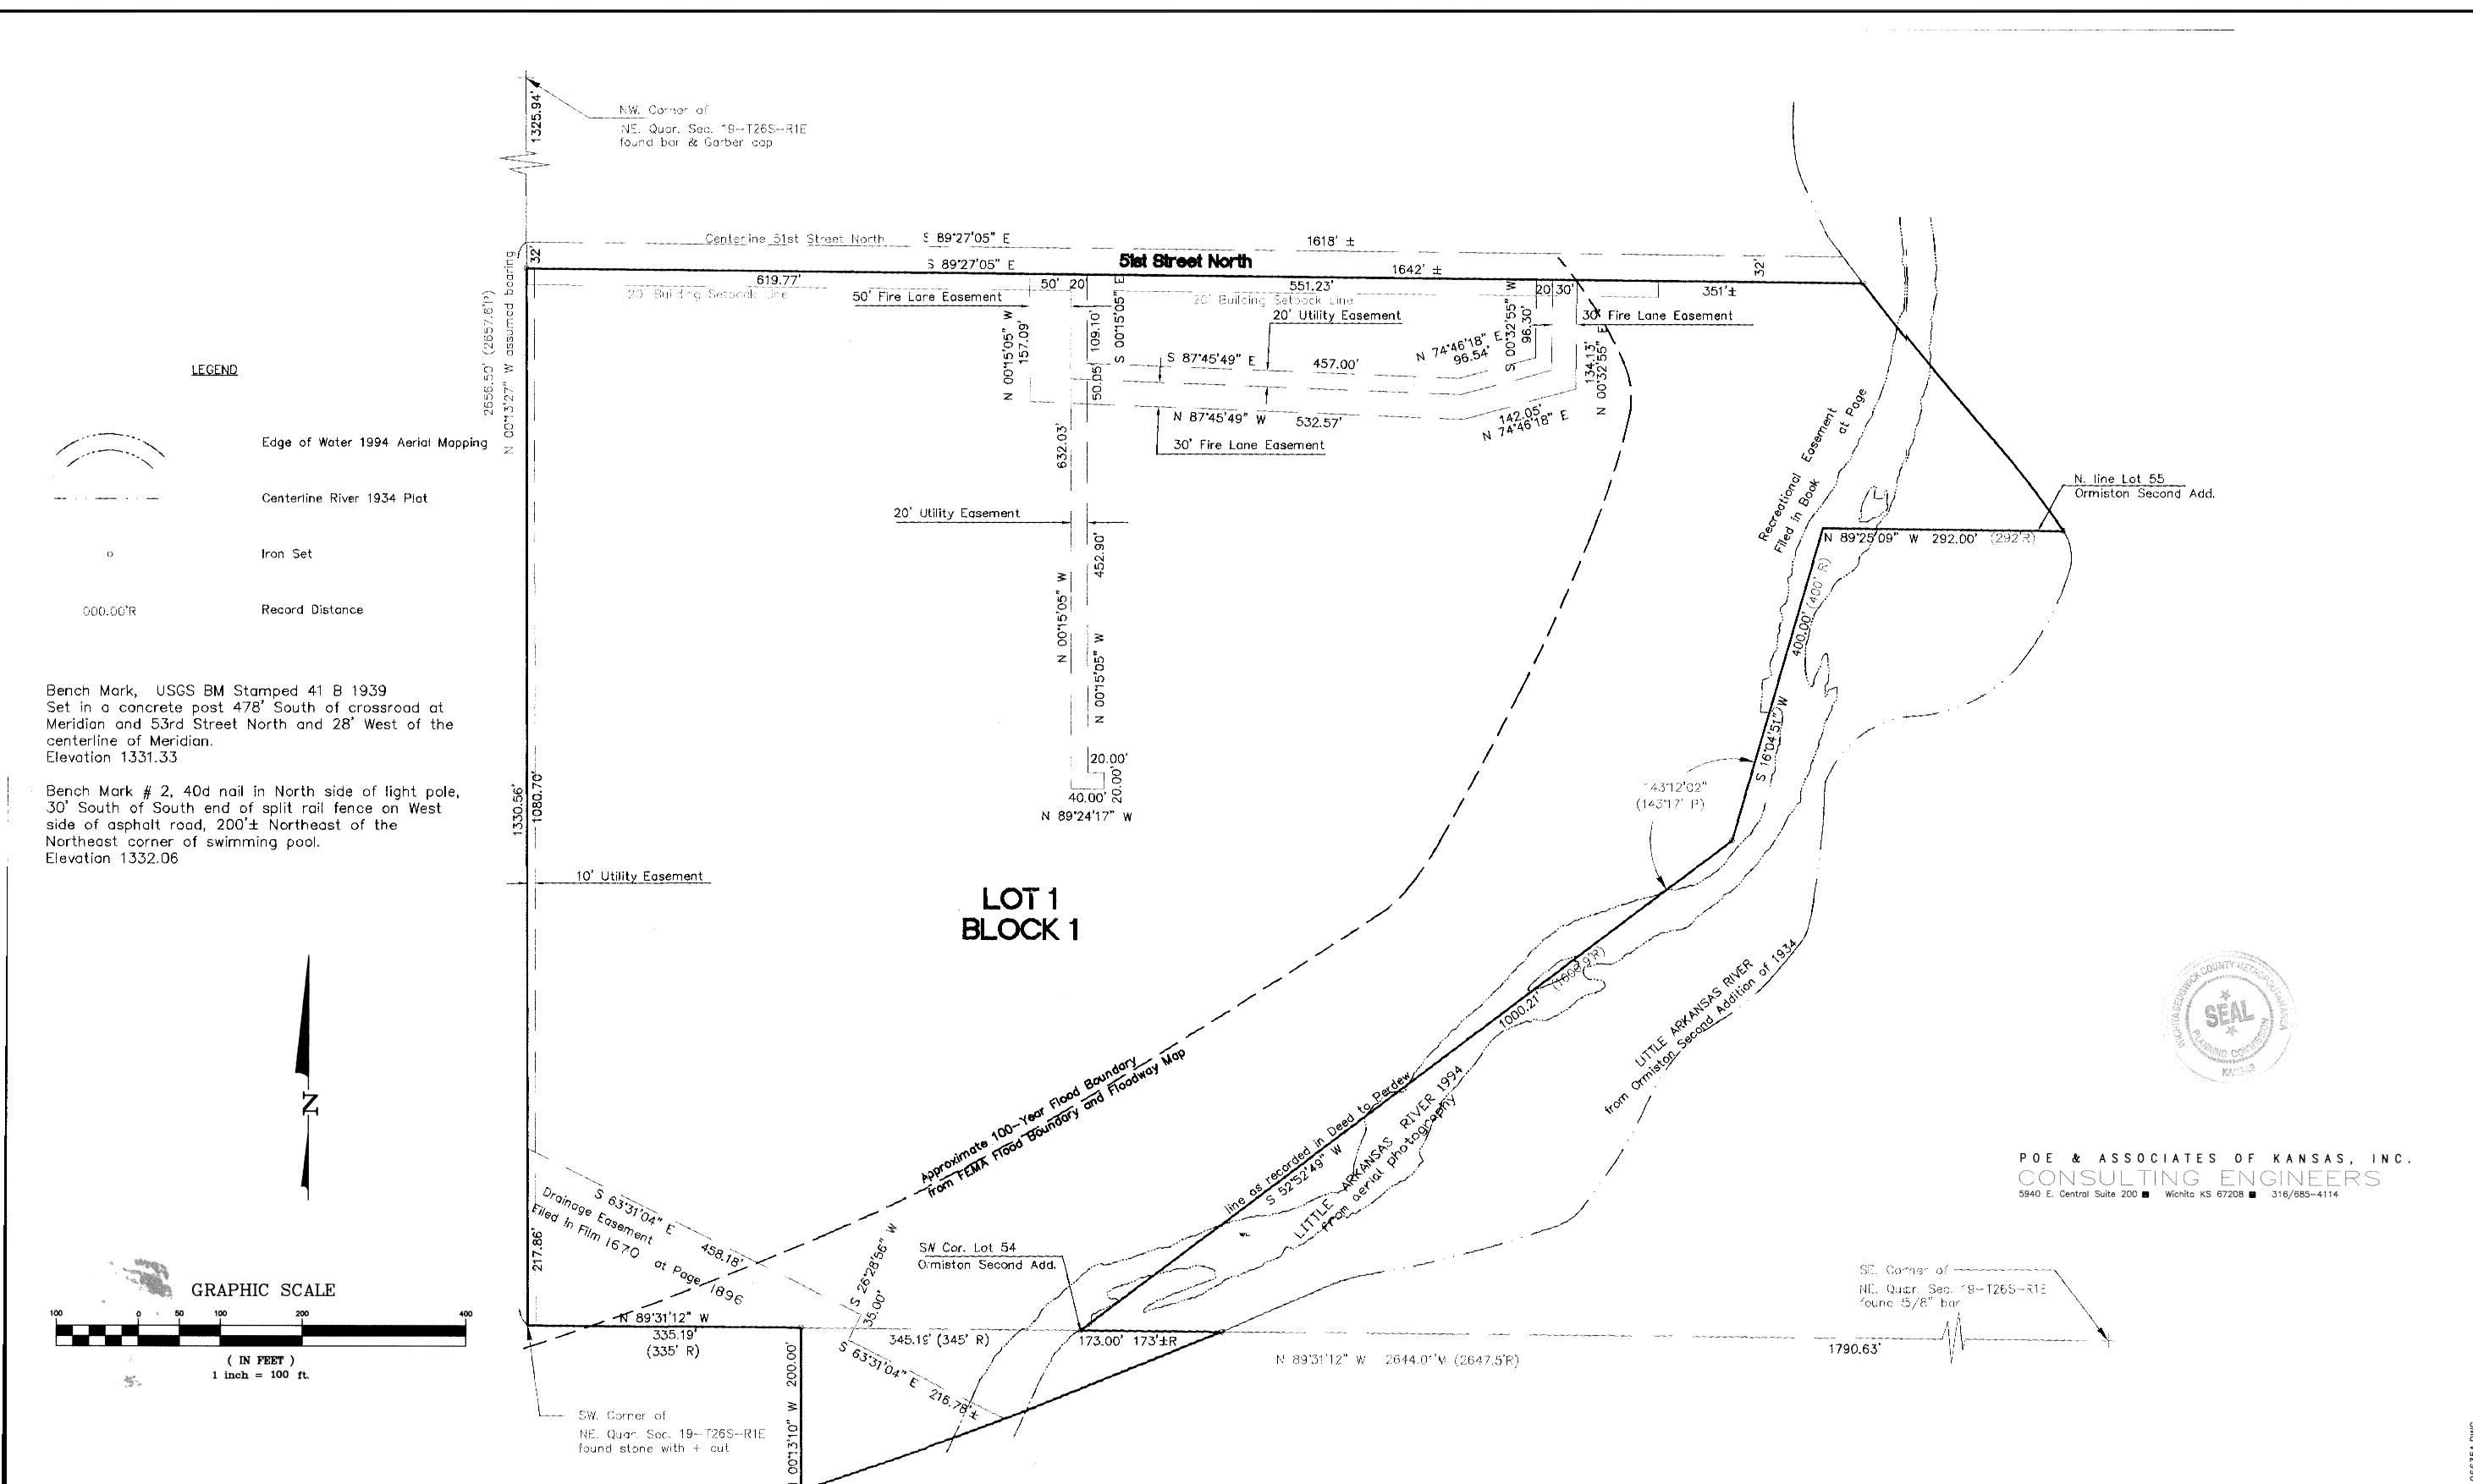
N.W. Corner of
NE. Quar. Sec. 19–T26S–R1E
found bar & Garber cap

1325.94'

Centerline 51st Street North S 89°27'05" E 1618' ±
32'
S 89°27'05" E 51st Street North 1642' ±
32'
619.77'
20' Building Setback Line
50' Fire Lane Easement
50' 20
551.23'
20' Building Setback Line
20 30'
351'±
20' Utility Easement
30' Fire Lane Easement
N 00°15'05" W 157.09'
109.10'
S 00°15'05" E
50.05'
S 87°45'49" E 457.00'
N 74°46'18" E 96.54'
S 00°32'55" W 96.30'
134.13'
N 00°32'55" E
N 87°45'49" W 532.57'
142.05'
N 74°46'18" E
30' Fire Lane Easement
632.03'
20' Utility Easement
452.90'
N 00°15'05" W
N 00°15'05" W
20.00'
20.00'
40.00'
N 89°24'17" W

2656.50' (2657.6'P)
N 00°13'27" W assumed bearing

LEGEND

Edge of Water 1994 Aerial Mapping

Centerline River 1934 Plat

o Iron Set

000.00'R Record Distance

Bench Mark, USGS BM Stamped 41 B 1939
Set in a concrete post 478' South of crossroad at Meridian and 53rd Street North and 28' West of the centerline of Meridian.
Elevation 1331.33

Bench Mark # 2, 40d nail in North side of light pole, 30' South of South end of split rail fence on West side of asphalt road, 200'± Northeast of the Northeast corner of swimming pool.
Elevation 1332.06

1330.56'
1080.70'
10' Utility Easement

LOT 1
BLOCK 1

Recreational Easement Filed in Book at Page

N. line Lot 55
Ormiston Second Add.
N 89°25'09" W 292.00' (292'R)
400.00' (400'R)
S 16°04'51" W
143°12'02"
(143°17' P)
1000.21' (1000.9'R)

Approximate 100–Year Flood Boundary from FEMA Flood Boundary and Floodway Map

line as recorded in Deed to Perdew
S 52°52'49" W
LITTLE ARKANSAS RIVER 1994 from aerial photography
LITTLE ARKANSAS RIVER from Ormiston Second Addition of 1934

N

Drainage Easement Filed In Film 1670 at Page 1896
S 63°31'04" E 458.18'
217.86'
S 26°28'56" W 35.00'
N 89°31'12" W
335.19'
(335' R)
345.19' (345' R)
SW Cor. Lot 54
Ormiston Second Add.
173.00' 173'±R
N 89°31'12" W 2644.01'M (2647.5'R)
1790.63'
S 63°31'04" E 216.78'±
200.00'
N 00°13'10" W

SE. Corner of
NE. Quar. Sec. 19–T26S–R1E
found 5/8" bar

SW. Corner of
NE. Quar. Sec. 19–T26S–R1E
found stone with + cut

GRAPHIC SCALE
100 0 50 100 200 400
( IN FEET )
1 inch = 100 ft.

WICHITA-SEDGWICK COUNTY METROPOLITAN AREA PLANNING COMMISSION KANSAS SEAL

POE & ASSOCIATES OF KANSAS, INC.
CONSULTING ENGINEERS
5940 E. Central Suite 200 ■ Wichita KS 67208 ■ 316/685–4114